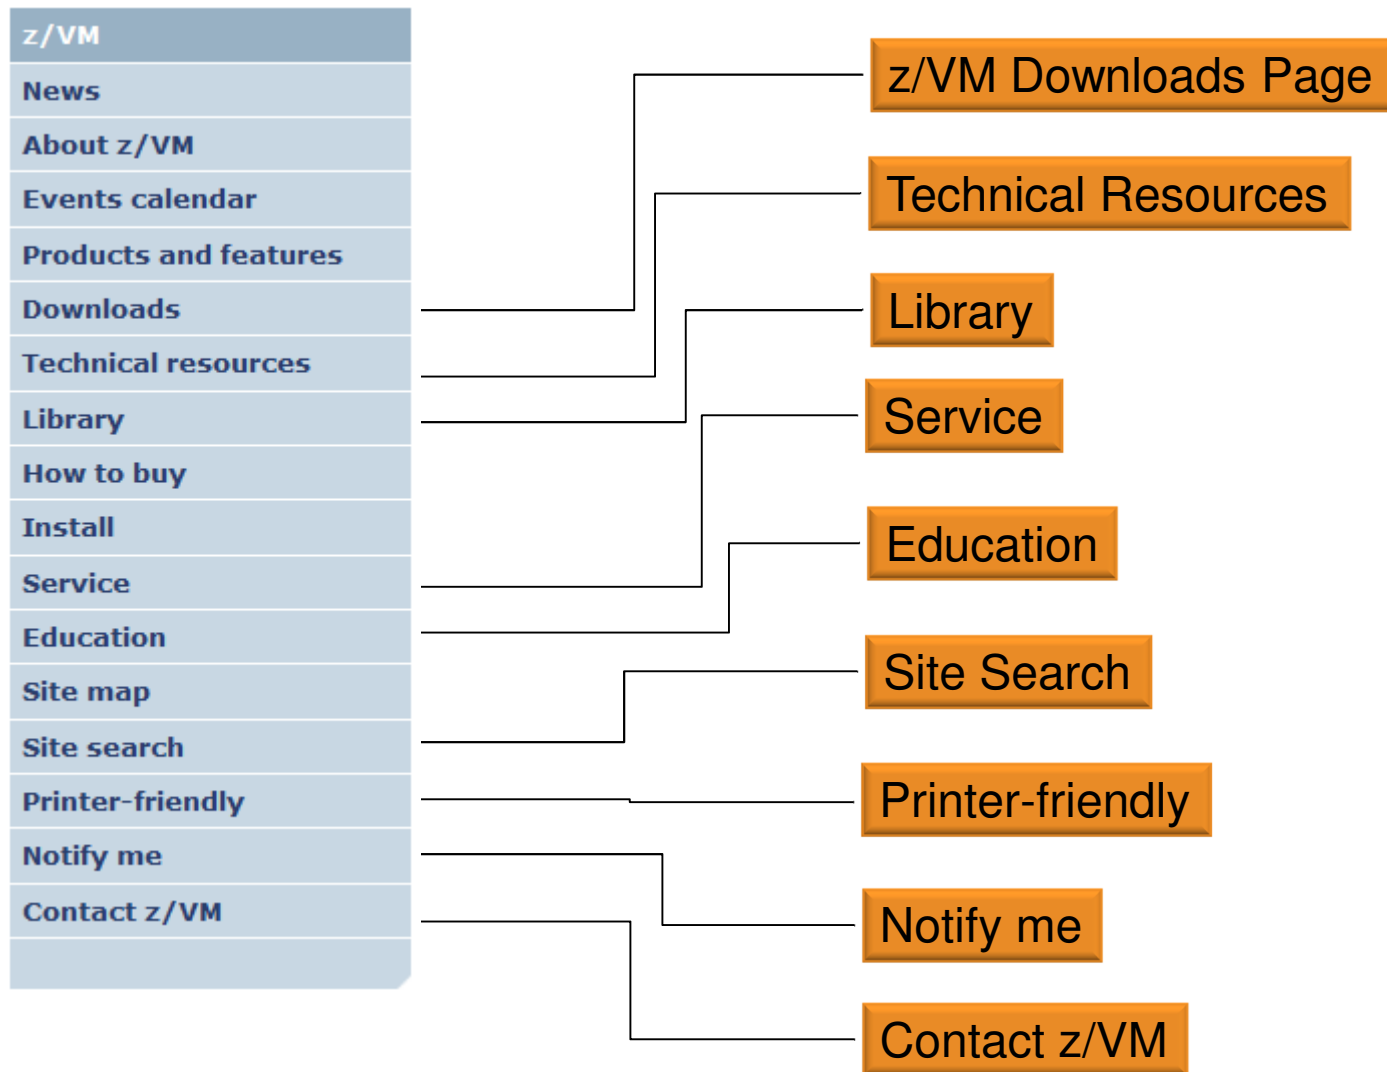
z/VM
News
About z/VM
Events calendar
Products and features
Downloads
Technical resources
Library
How to buy
Install
Service
Education
Site map
Site search
Printer-friendly
Notify me
Contact z/VM

z/VM Downloads Page
Technical Resources
Library
Service
Education
Site Search
Printer-friendly
Notify me
Contact z/VM